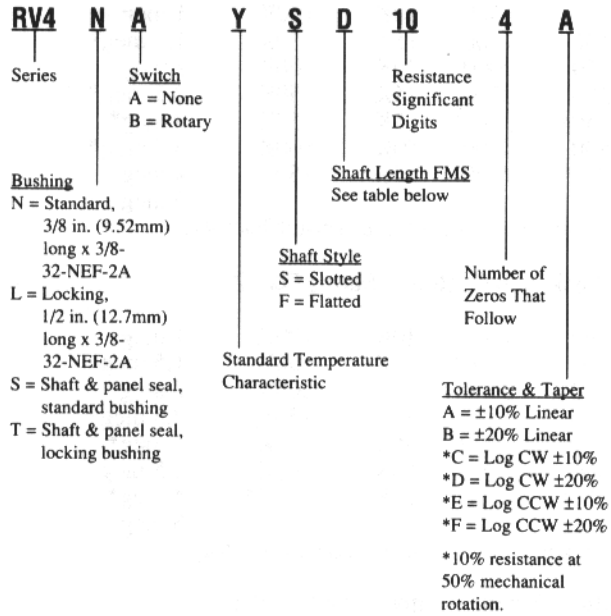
RV4 N A Y S D 10 4 A

Series

Switch
A = None
B = Rotary

Resistance Significant Digits

Shaft Length FMS
See table below

Bushing
N = Standard, 3/8 in. (9.52mm) long x 3/8-32-NEF-2A
L = Locking, 1/2 in. (12.7mm) long x 3/8-32-NEF-2A
S = Shaft & panel seal, standard bushing
T = Shaft & panel seal, locking bushing

Shaft Style
S = Slotted
F = Flatted

Number of Zeros That Follow

Standard Temperature Characteristic

Tolerance & Taper
A = ±10% Linear
B = ±20% Linear
*C = Log CW ±10%
*D = Log CW ±20%
*E = Log CCW ±10%
*F = Log CCW ±20%

*10% resistance at 50% mechanical rotation.